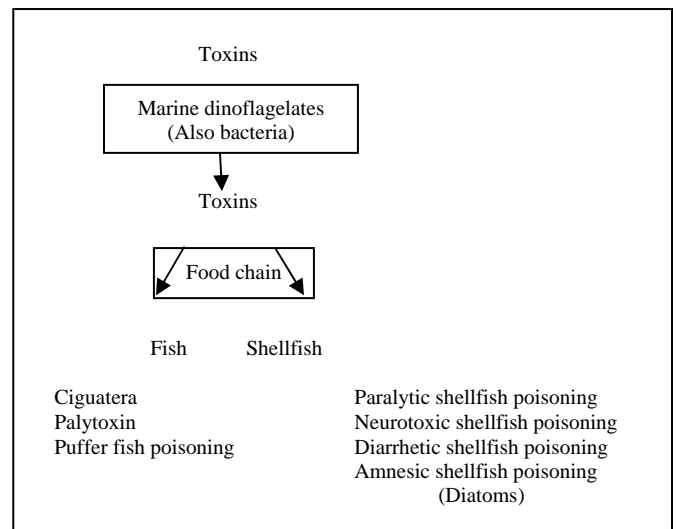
Toxins

Marine dinoflagelates
(Also bacteria)

Toxins

Food chain

Fish

Shellfish

Ciguatera
Palytoxin
Puffer fish poisoning

Paralytic shellfish poisoning
Neurotoxic shellfish poisoning
Diarrhetic shellfish poisoning
Amnesic shellfish poisoning
(Diatoms)